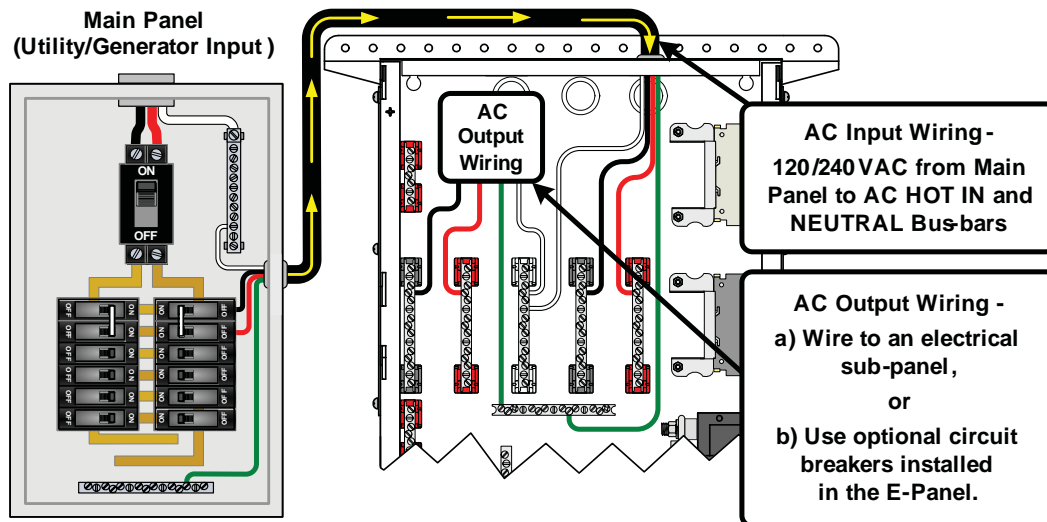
Main Panel
(Utility/Generator Input )

ON

OFF

OFF ON
OFF ON
OFF ON
OFF ON
OFF ON
OFF ON

ON OFF
ON OFF
ON OFF
ON OFF
ON OFF
ON OFF

AC
Output
Wiring

AC Input Wiring -
120/240 VAC from Main Panel to AC HOT IN and NEUTRAL Bus-bars

AC Output Wiring -
a) Wire to an electrical sub-panel,
or
b) Use optional circuit breakers installed in the E-Panel.